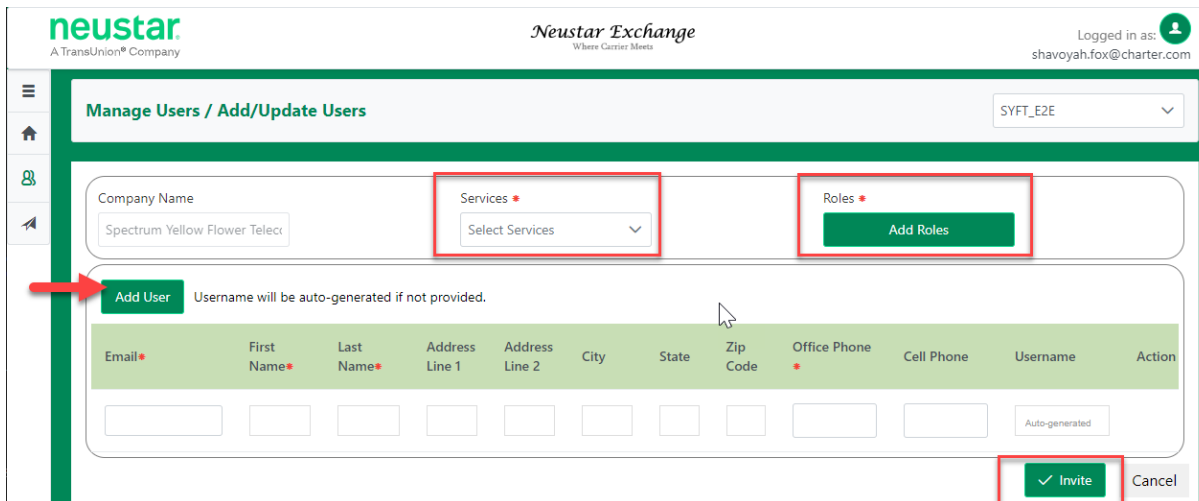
neustar
A TransUnion® Company

Neustar Exchange
Where Carrier Meets

Logged in as:
shavoyah.fox@charter.com

Manage Users / Add/Update Users

SYFT_E2E

Company Name
Spectrum Yellow Flower Telec

Services *
Select Services

Roles *
Add Roles

Add User Username will be auto-generated if not provided.

| Email* | First Name* | Last Name* | Address Line 1 | Address Line 2 | City | State | Zip Code | Office Phone * | Cell Phone | Username | Action |
|---|---|---|---|---|---|---|---|---|---|---|---|
| | | | | | | | | | | Auto-generated | |

Invite Cancel